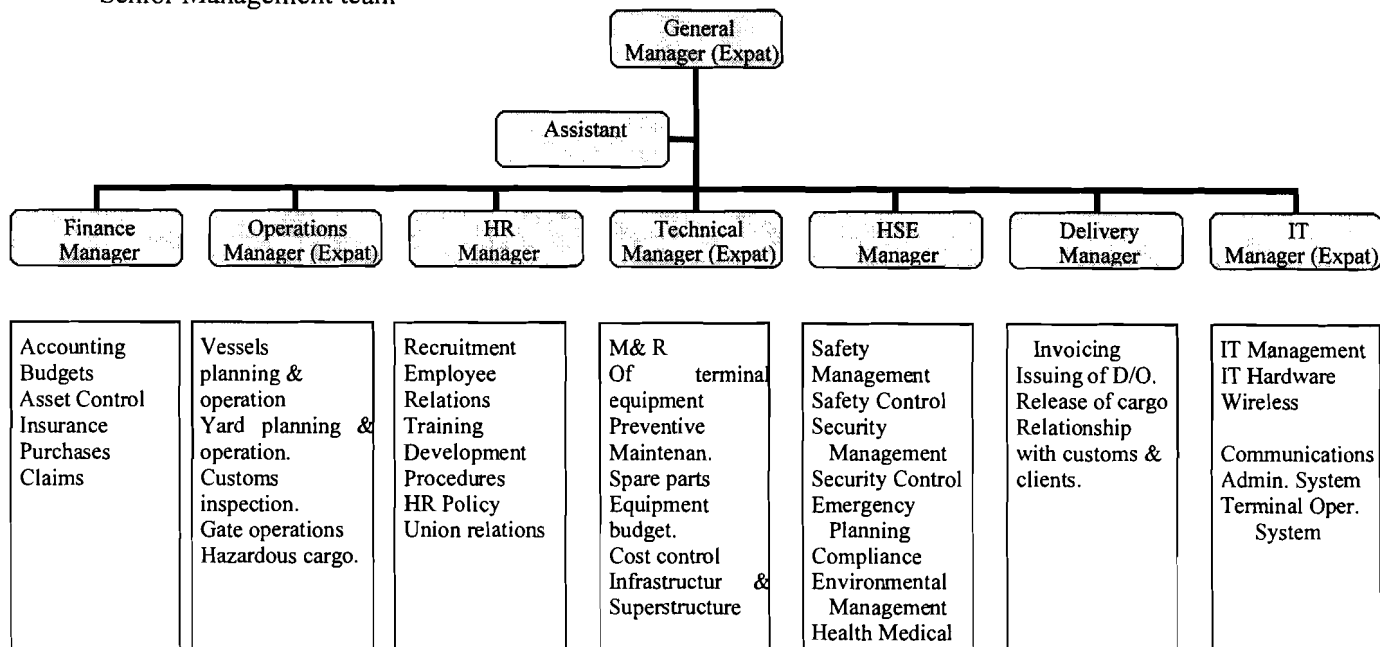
Senior Management team

General Manager (Expat)

Assistant

Finance Manager

Operations Manager (Expat)

HR Manager

Technical Manager (Expat)

HSE Manager

Delivery Manager

IT Manager (Expat)

Accounting
Budgets
Asset Control
Insurance
Purchases
Claims

Vessels planning & operation
Yard planning & operation.
Customs inspection.
Gate operations
Hazardous cargo.

Recruitment
Employee Relations
Training
Development
Procedures
HR Policy
Union relations

M& R
Of terminal equipment
Preventive Maintenan.
Spare parts
Equipment budget.
Cost control
Infrastructur & Superstructure

Safety Management
Safety Control
Security Management
Security Control
Emergency Planning
Compliance
Environmental Management
Health Medical

Invoicing
Issuing of D/O.
Release of cargo
Relationship with customs & clients.

IT Management
IT Hardware
Wireless

Communications
Admin. System
Terminal Oper. System